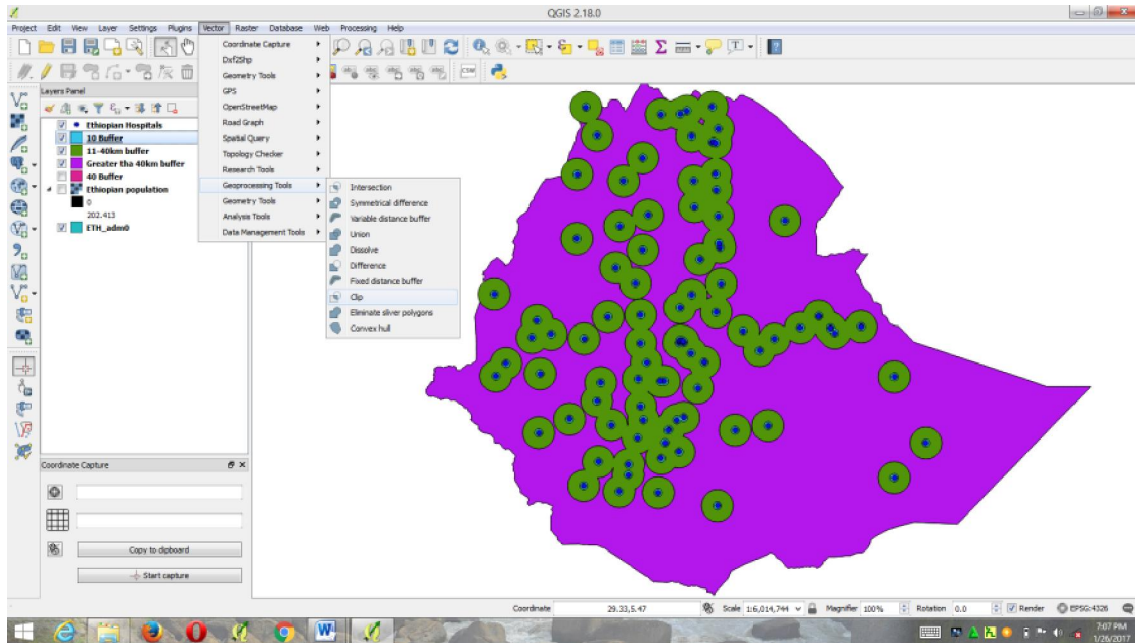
QGIS 2.18.0

Project Edit View Layer Settings Plugins Vector Raster Database Web Processing Help

Coordinate Capture
Dxf2Shp
Geometry Tools
GPS
OpenStreetMap
Road Graph
Spatial Query
Topology Checker
Research Tools
Geoprocessing Tools
Geometry Tools
Analysis Tools
Data Management Tools

Intersection
Symmetrical difference
Variable distance buffer
Union
Dissolve
Difference
Fixed distance buffer
Clip
Eliminate sliver polygons
Convex hull

Layers Panel
Ethiopian Hospitals
10 Buffer
11-40km buffer
Greater tha 40km buffer
40 Buffer
Ethiopian population
0
202.413
ETH_adm0

Coordinate Capture
Copy to clipboard
Start capture

Coordinate 29.33,5.47 Scale 1:6,014,744 Magnifier 100% Rotation 0.0 Render EPSG:4326

7:07 PM
1/26/2017